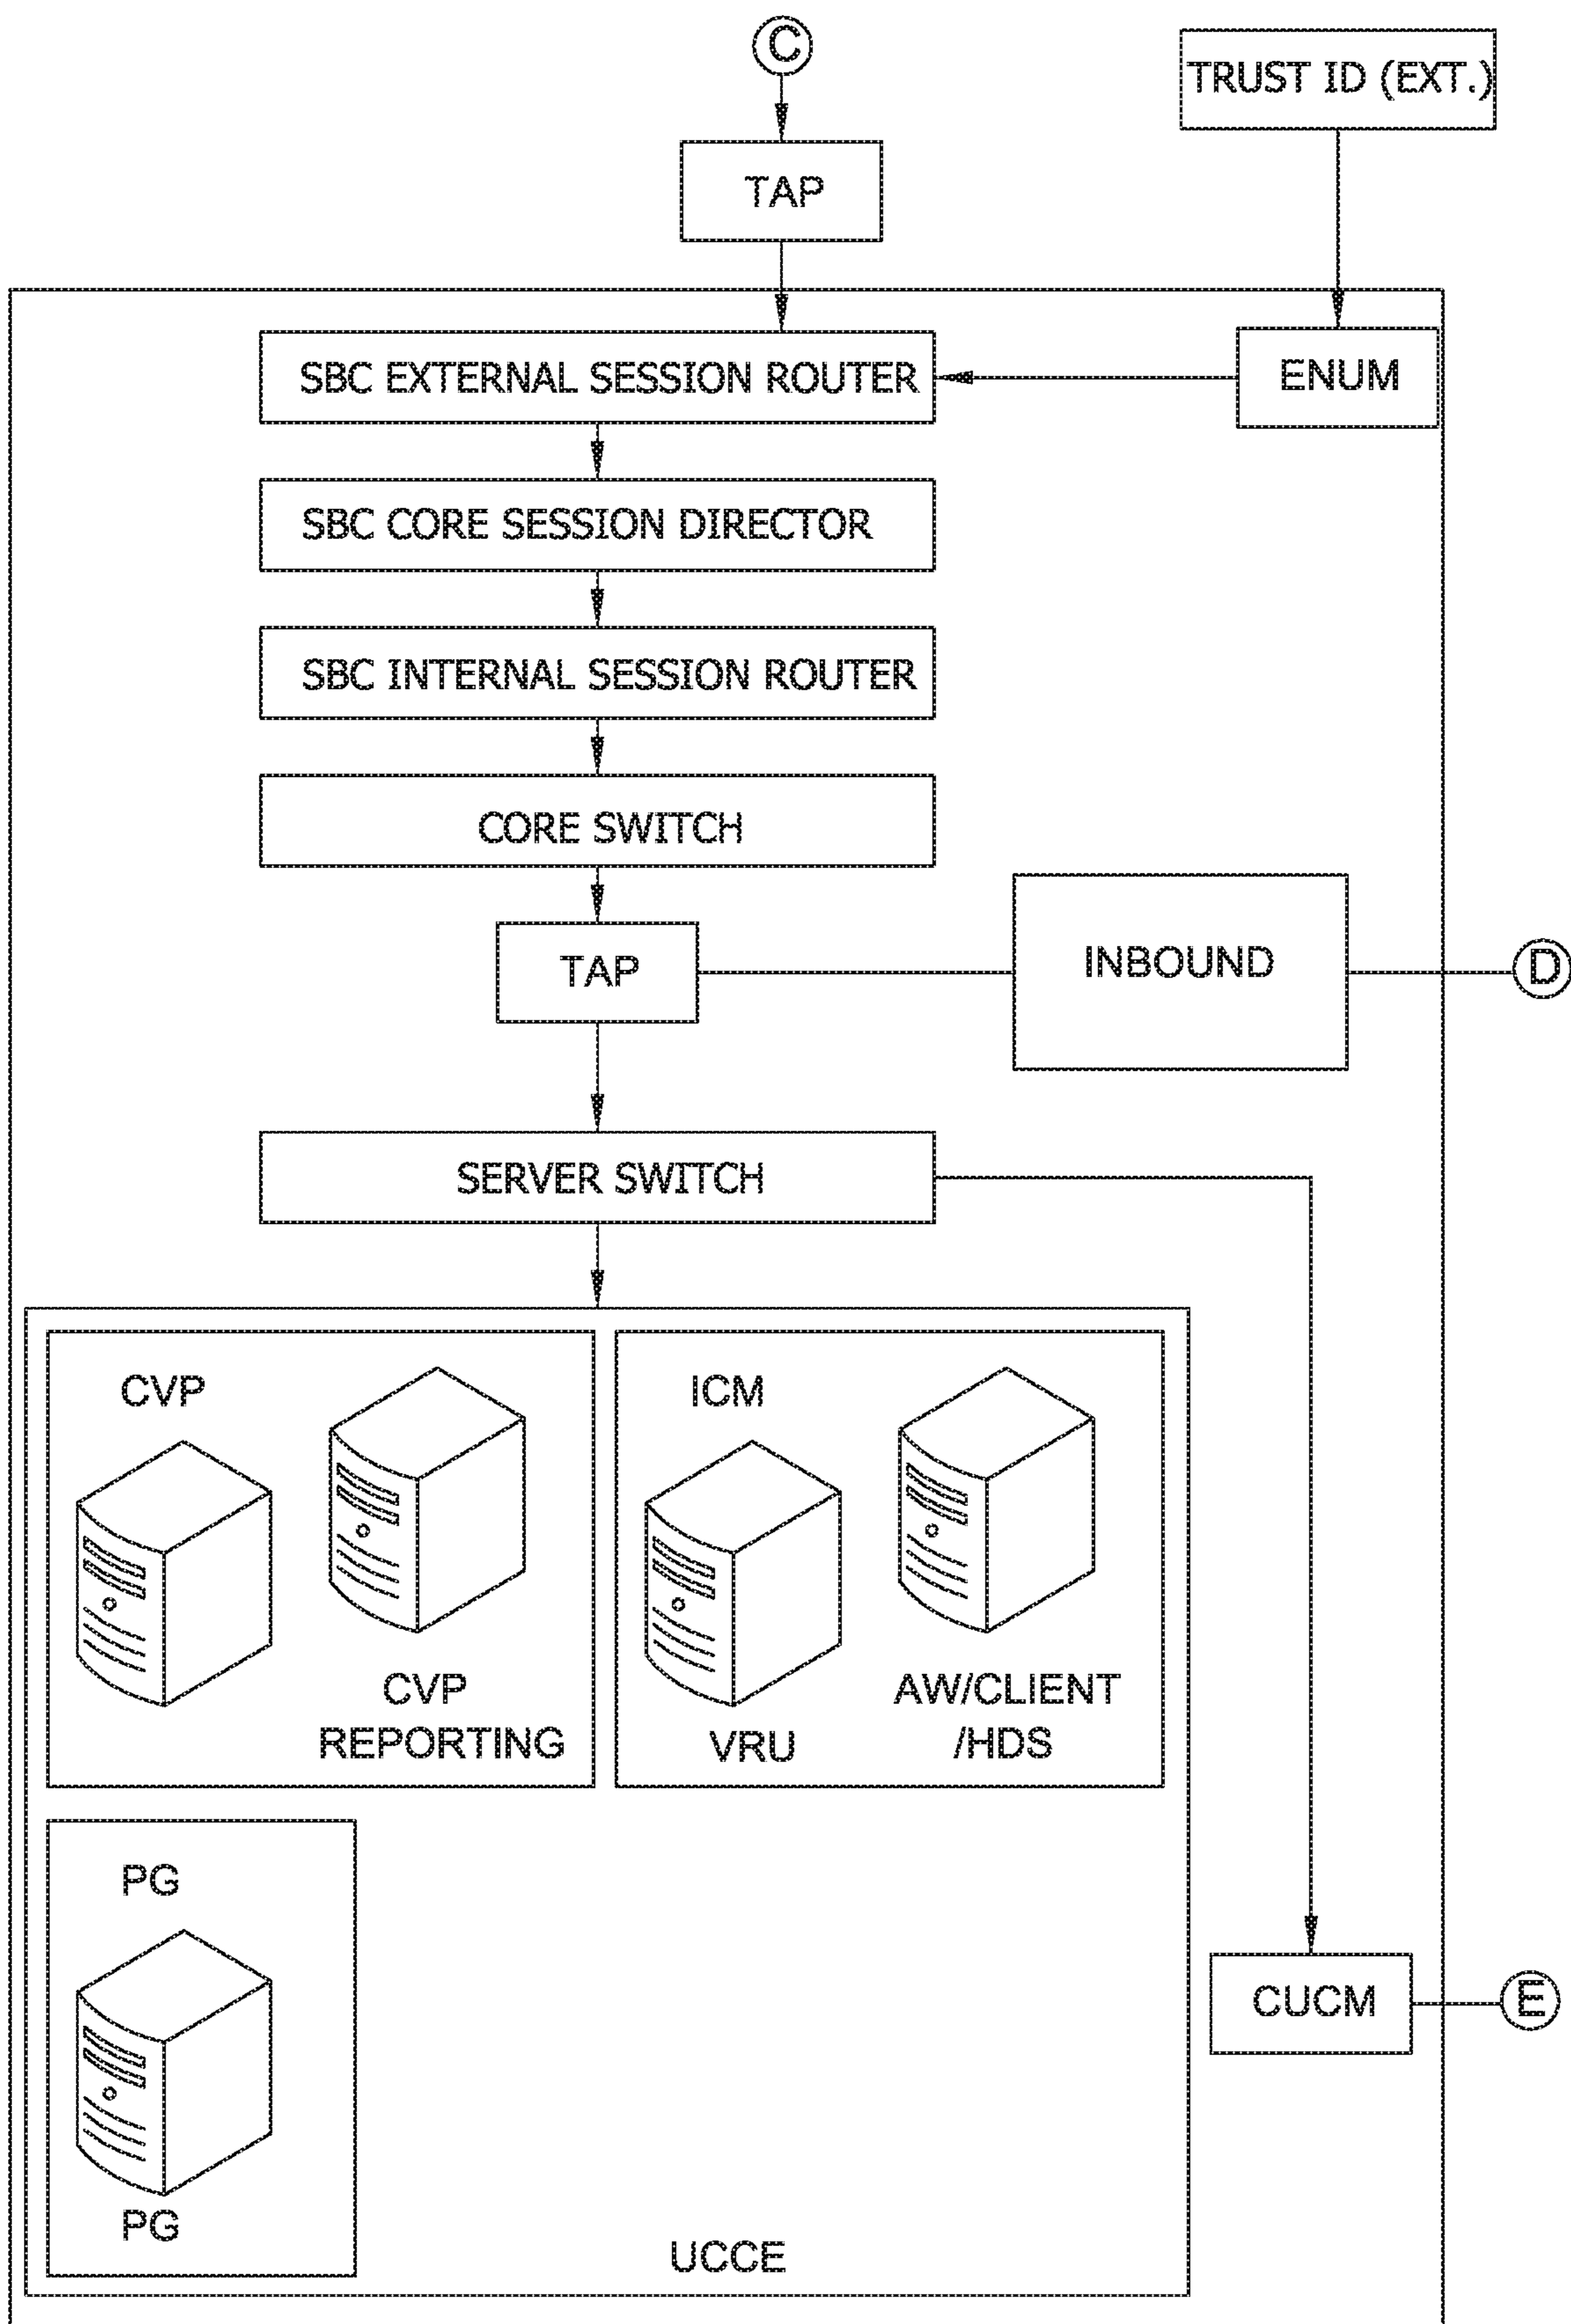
C

TRUST ID (EXT.)

TAP

SBC EXTERNAL SESSION ROUTER

ENUM

SBC CORE SESSION DIRECTOR

SBC INTERNAL SESSION ROUTER

CORE SWITCH

TAP

INBOUND

D

SERVER SWITCH

CVP

CVP REPORTING

ICM

VRU

AW/CLIENT /HDS

PG

PG

UCCE

CUCM

E